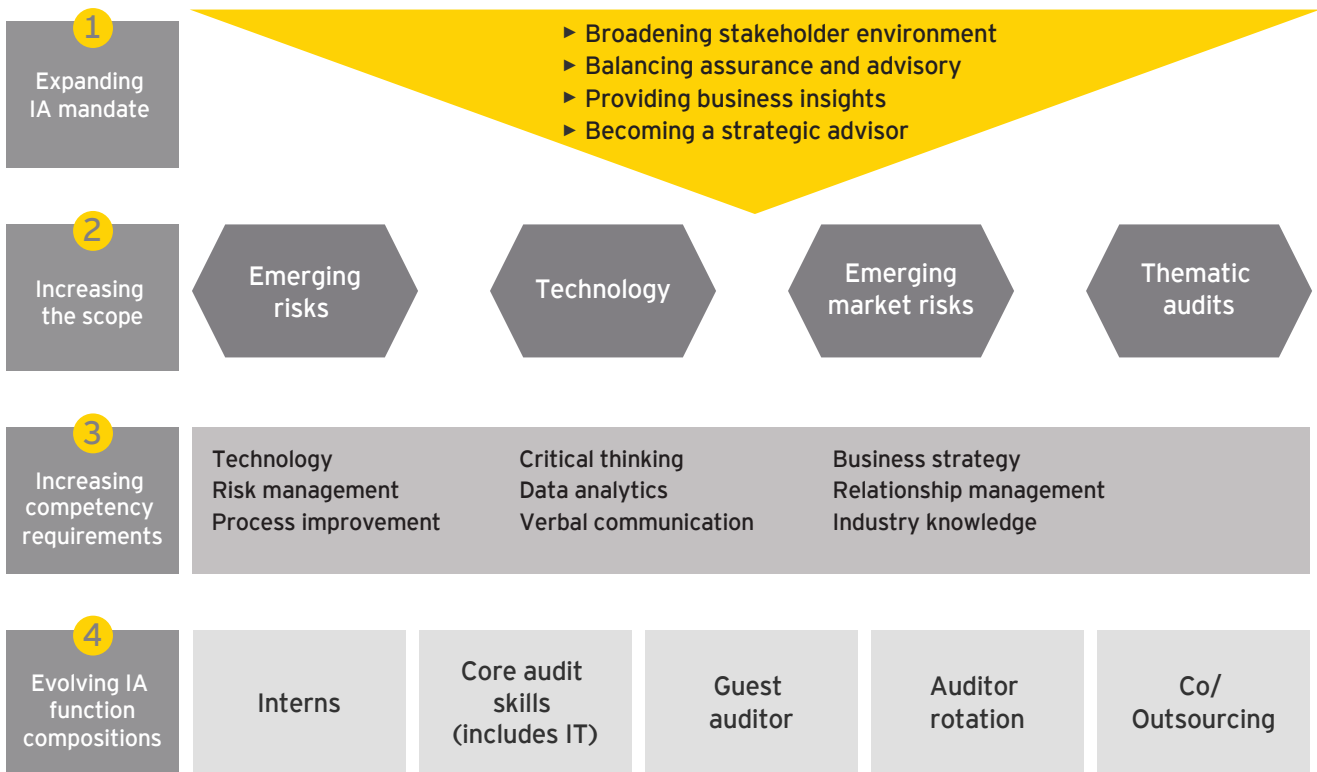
1
Expanding IA mandate

► Broadening stakeholder environment
► Balancing assurance and advisory
► Providing business insights
► Becoming a strategic advisor

2
Increasing the scope

Emerging risks

Technology

Emerging market risks

Thematic audits

3
Increasing competency requirements

Technology
Risk management
Process improvement

Critical thinking
Data analytics
Verbal communication

Business strategy
Relationship management
Industry knowledge

4
Evolving IA function compositions

Interns

Core audit skills (includes IT)

Guest auditor

Auditor rotation

Co/ Outsourcing